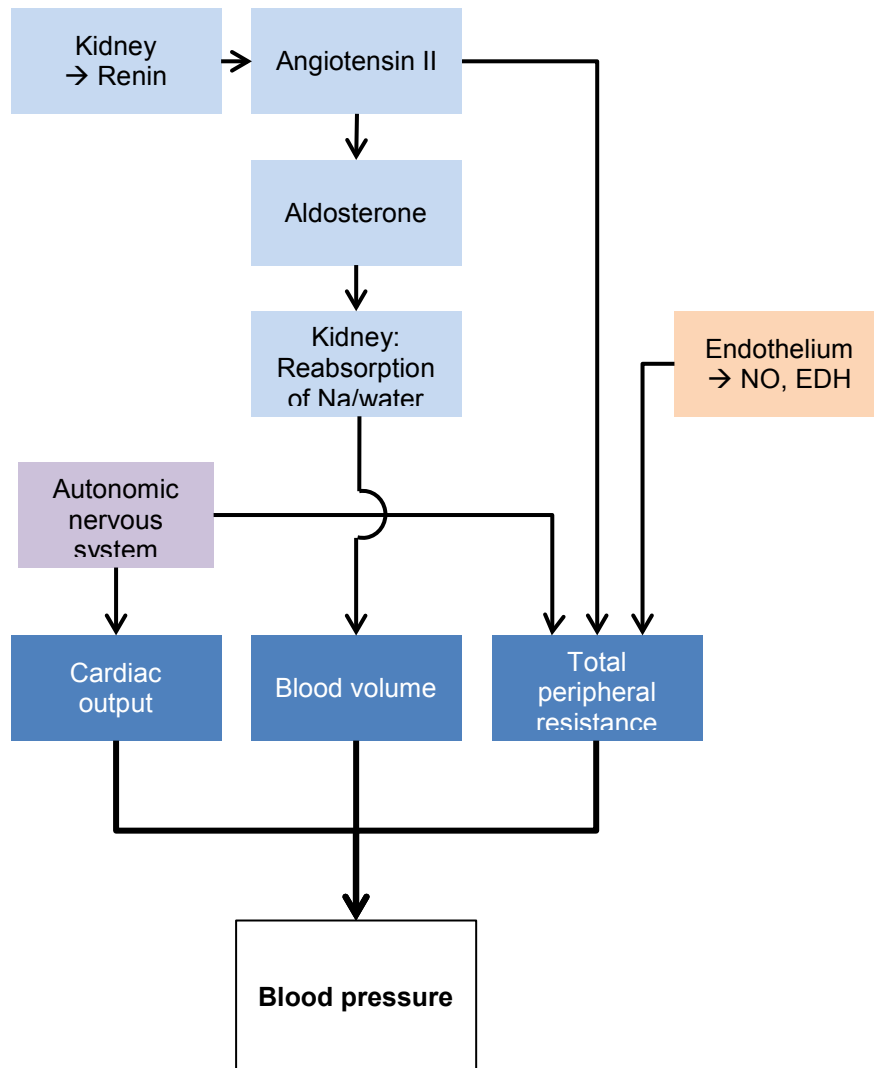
Kidney
→ Renin

Angiotensin II

Aldosterone

Kidney: Reabsorption of Na/water

Endothelium
→ NO, EDH

Autonomic nervous system

Cardiac output

Blood volume

Total peripheral resistance

Blood pressure